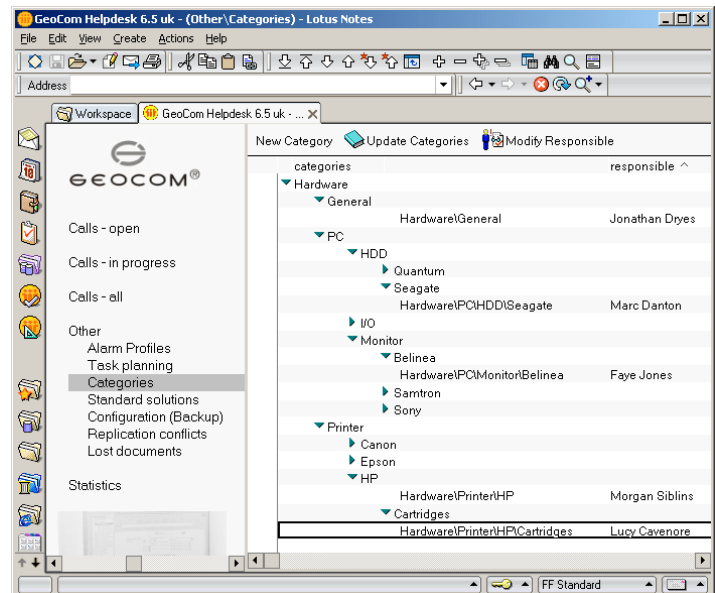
GeoCom Helpdesk 6.5 uk - (Other\Categories) - Lotus Notes

File Edit View Create Actions Help

Address

Workspace GeoCom Helpdesk 6.5 uk - ...

GEOCOM®

Calls - open

Calls - in progress

Calls - all

Other
Alarm Profiles
Task planning
Categories
Standard solutions
Configuration (Backup)
Replication conflicts
Lost documents

Statistics

New Category Update Categories Modify Responsible

| categories | responsible ^ |
|---|---|
| Hardware | |
| General | |
| Hardware\General | Jonathan Dryes |
| PC | |
| HDD | |
| Quantum | |
| Seagate | |
| Hardware\PC\HDD\Seagate | Marc Danton |
| I/O | |
| Monitor | |
| Belinea | |
| Hardware\PC\Monitor\Belinea | Faye Jones |
| Samtron | |
| Sony | |
| Printer | |
| Canon | |
| Epson | |
| HP | |
| Hardware\Printer\HP | Morgan Siblins |
| Cartridges | |
| Hardware\Printer\HP\Cartridges | Lucy Cavenore |

FF Standard